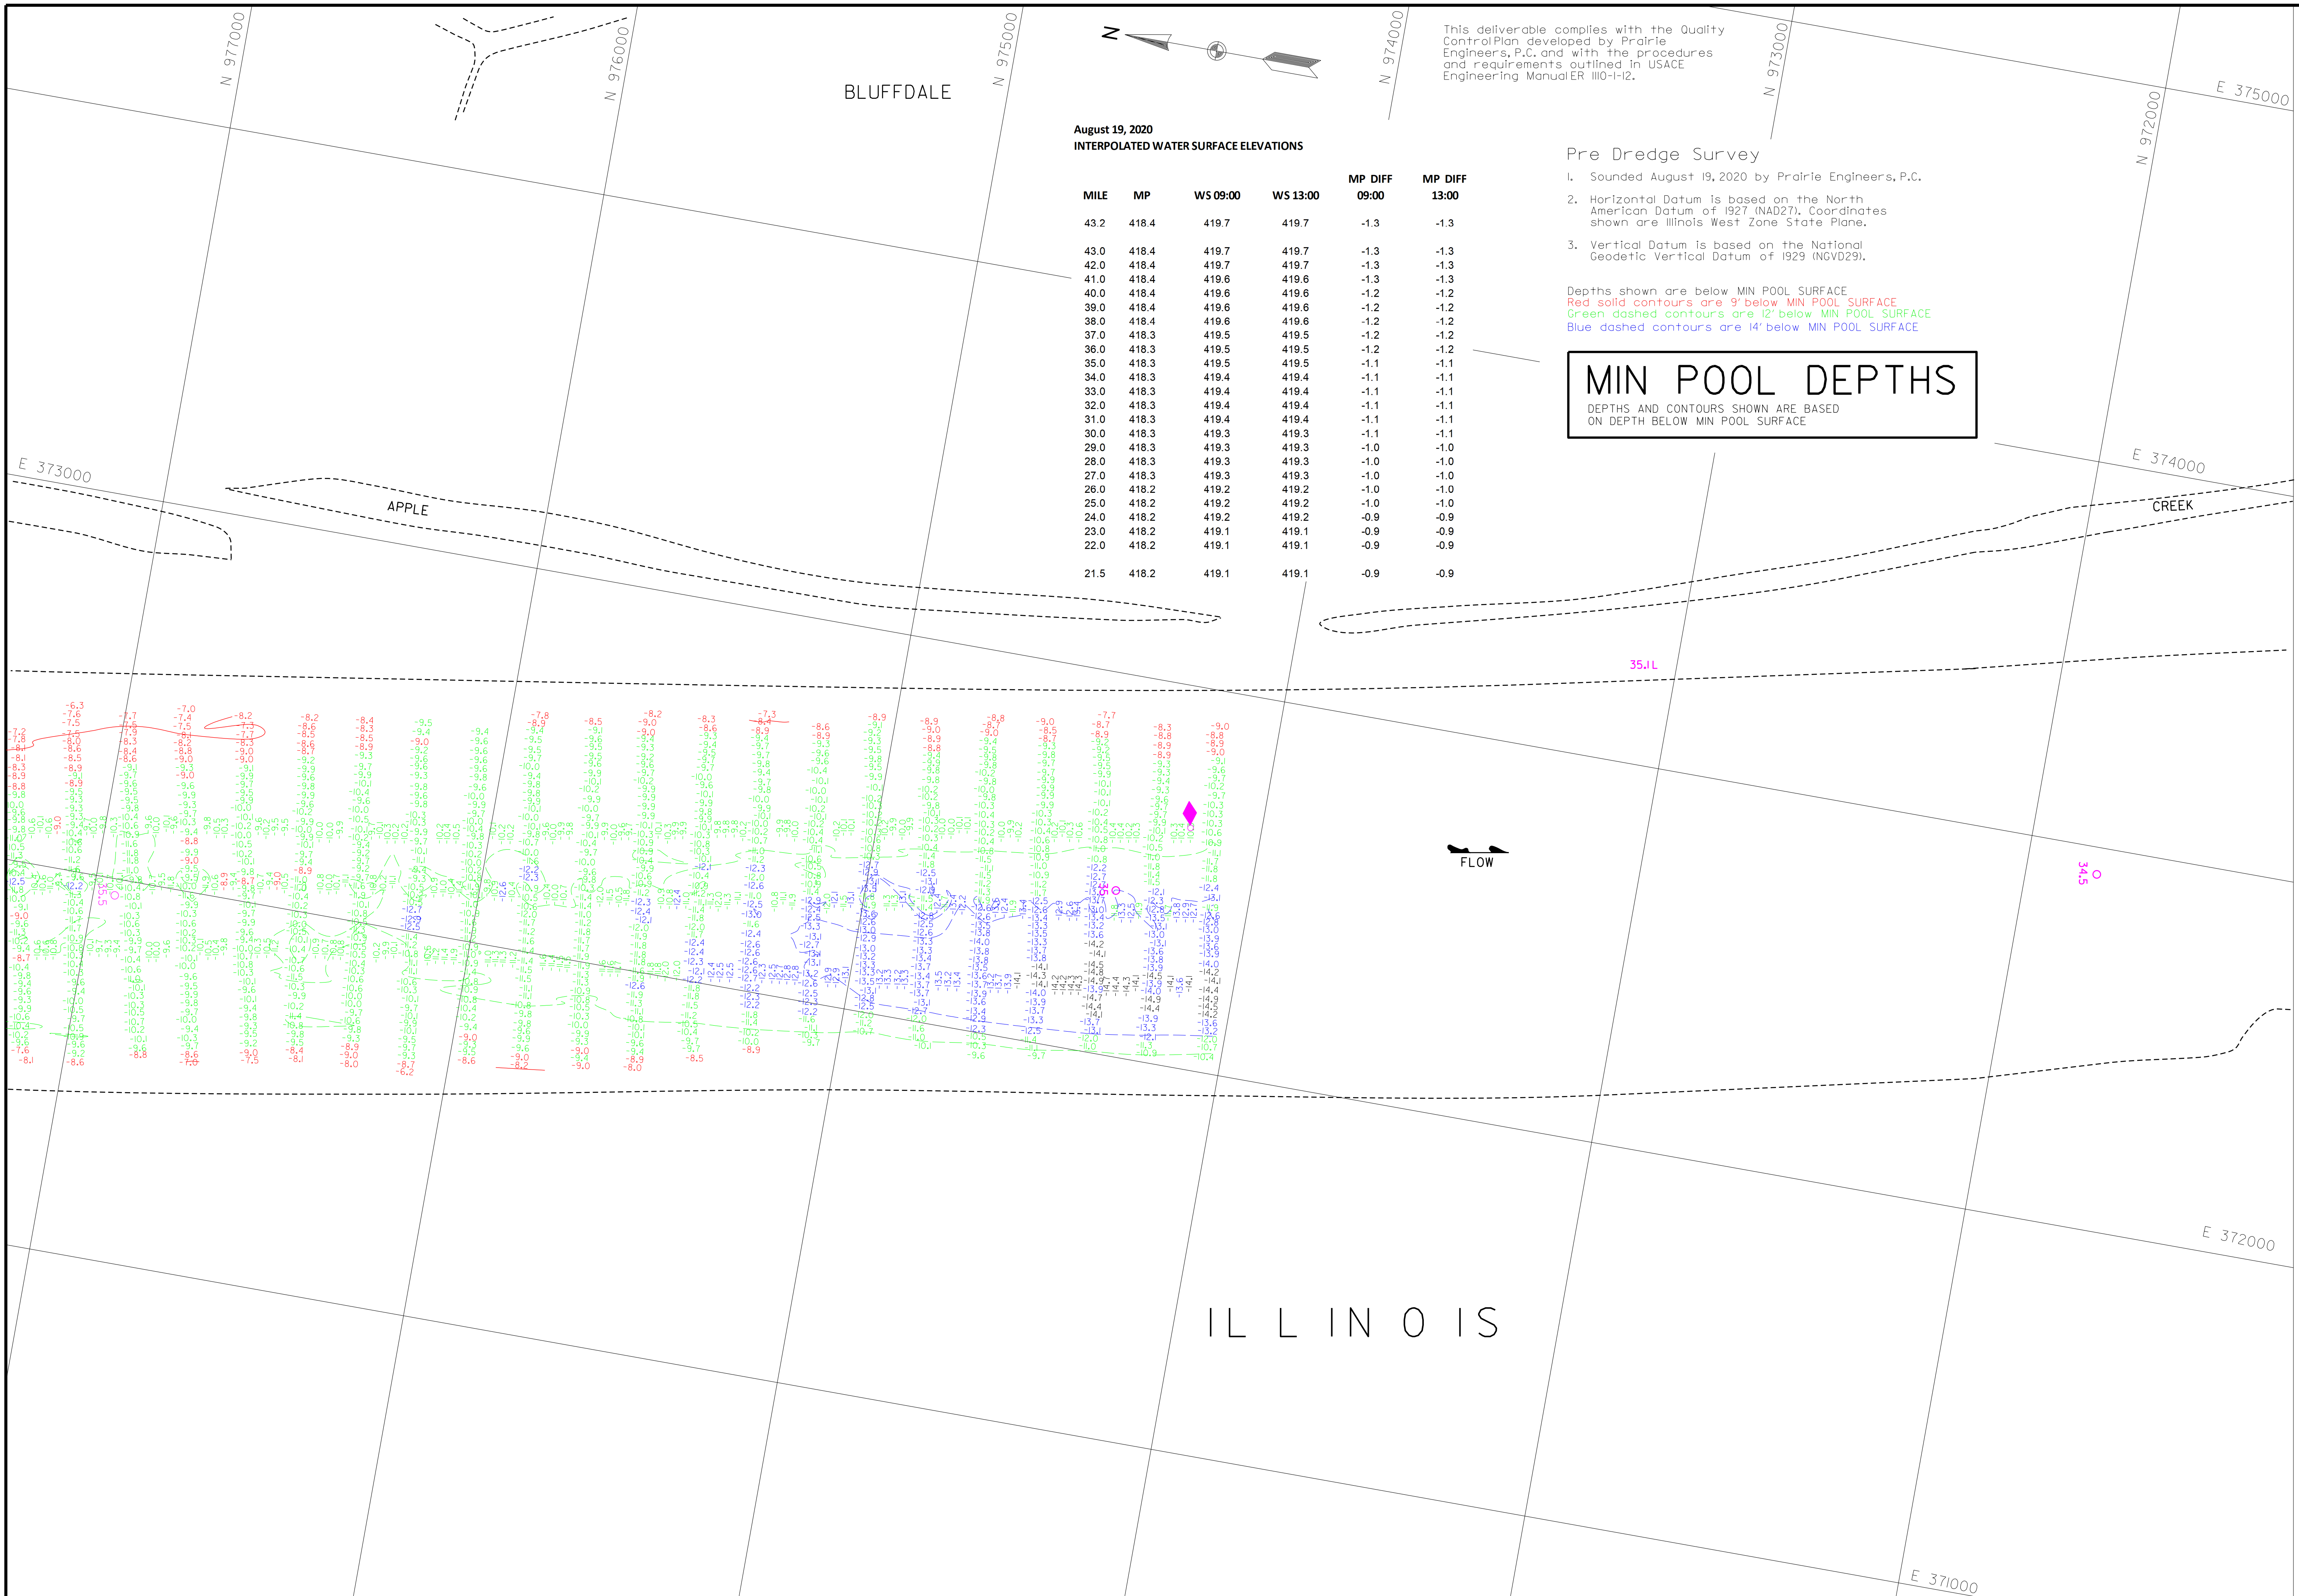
N 977000
N 976000
BLUFFDALE
N 975000
N
N 974000
N 973000
N 972000

This deliverable complies with the Quality Control Plan developed by Prairie Engineers, P.C. and with the procedures and requirements outlined in USACE Engineering Manual ER 1110-1-12.

E 375000

August 19, 2020
INTERPOLATED WATER SURFACE ELEVATIONS

| MILE | MP | WS 09:00 | WS 13:00 | MP DIFF 09:00 | MP DIFF 13:00 |
|---|---|---|---|---|---|
| 43.2 | 418.4 | 419.7 | 419.7 | -1.3 | -1.3 |
| 43.0 | 418.4 | 419.7 | 419.7 | -1.3 | -1.3 |
| 42.0 | 418.4 | 419.7 | 419.7 | -1.3 | -1.3 |
| 41.0 | 418.4 | 419.6 | 419.6 | -1.3 | -1.3 |
| 40.0 | 418.4 | 419.6 | 419.6 | -1.2 | -1.2 |
| 39.0 | 418.4 | 419.6 | 419.6 | -1.2 | -1.2 |
| 38.0 | 418.4 | 419.6 | 419.6 | -1.2 | -1.2 |
| 37.0 | 418.3 | 419.5 | 419.5 | -1.2 | -1.2 |
| 36.0 | 418.3 | 419.5 | 419.5 | -1.2 | -1.2 |
| 35.0 | 418.3 | 419.5 | 419.5 | -1.1 | -1.1 |
| 34.0 | 418.3 | 419.4 | 419.4 | -1.1 | -1.1 |
| 33.0 | 418.3 | 419.4 | 419.4 | -1.1 | -1.1 |
| 32.0 | 418.3 | 419.4 | 419.4 | -1.1 | -1.1 |
| 31.0 | 418.3 | 419.4 | 419.4 | -1.1 | -1.1 |
| 30.0 | 418.3 | 419.3 | 419.3 | -1.1 | -1.1 |
| 29.0 | 418.3 | 419.3 | 419.3 | -1.0 | -1.0 |
| 28.0 | 418.3 | 419.3 | 419.3 | -1.0 | -1.0 |
| 27.0 | 418.3 | 419.3 | 419.3 | -1.0 | -1.0 |
| 26.0 | 418.2 | 419.2 | 419.2 | -1.0 | -1.0 |
| 25.0 | 418.2 | 419.2 | 419.2 | -1.0 | -1.0 |
| 24.0 | 418.2 | 419.2 | 419.2 | -0.9 | -0.9 |
| 23.0 | 418.2 | 419.1 | 419.1 | -0.9 | -0.9 |
| 22.0 | 418.2 | 419.1 | 419.1 | -0.9 | -0.9 |
| 21.5 | 418.2 | 419.1 | 419.1 | -0.9 | -0.9 |

Pre Dredge Survey
1. Sounded August 19, 2020 by Prairie Engineers, P.C.
2. Horizontal Datum is based on the North American Datum of 1927 (NAD27). Coordinates shown are Illinois West Zone State Plane.
3. Vertical Datum is based on the National Geodetic Vertical Datum of 1929 (NGVD29).

Depths shown are below MIN POOL SURFACE
Red solid contours are 9' below MIN POOL SURFACE
Green dashed contours are 12' below MIN POOL SURFACE
Blue dashed contours are 14' below MIN POOL SURFACE

MIN POOL DEPTHS
DEPTHS AND CONTOURS SHOWN ARE BASED ON DEPTH BELOW MIN POOL SURFACE

E 373000
APPLE
E 374000
CREEK
35.1 L
FLOW
35.5
34.5
E 372000
ILLINOIS
E 371000